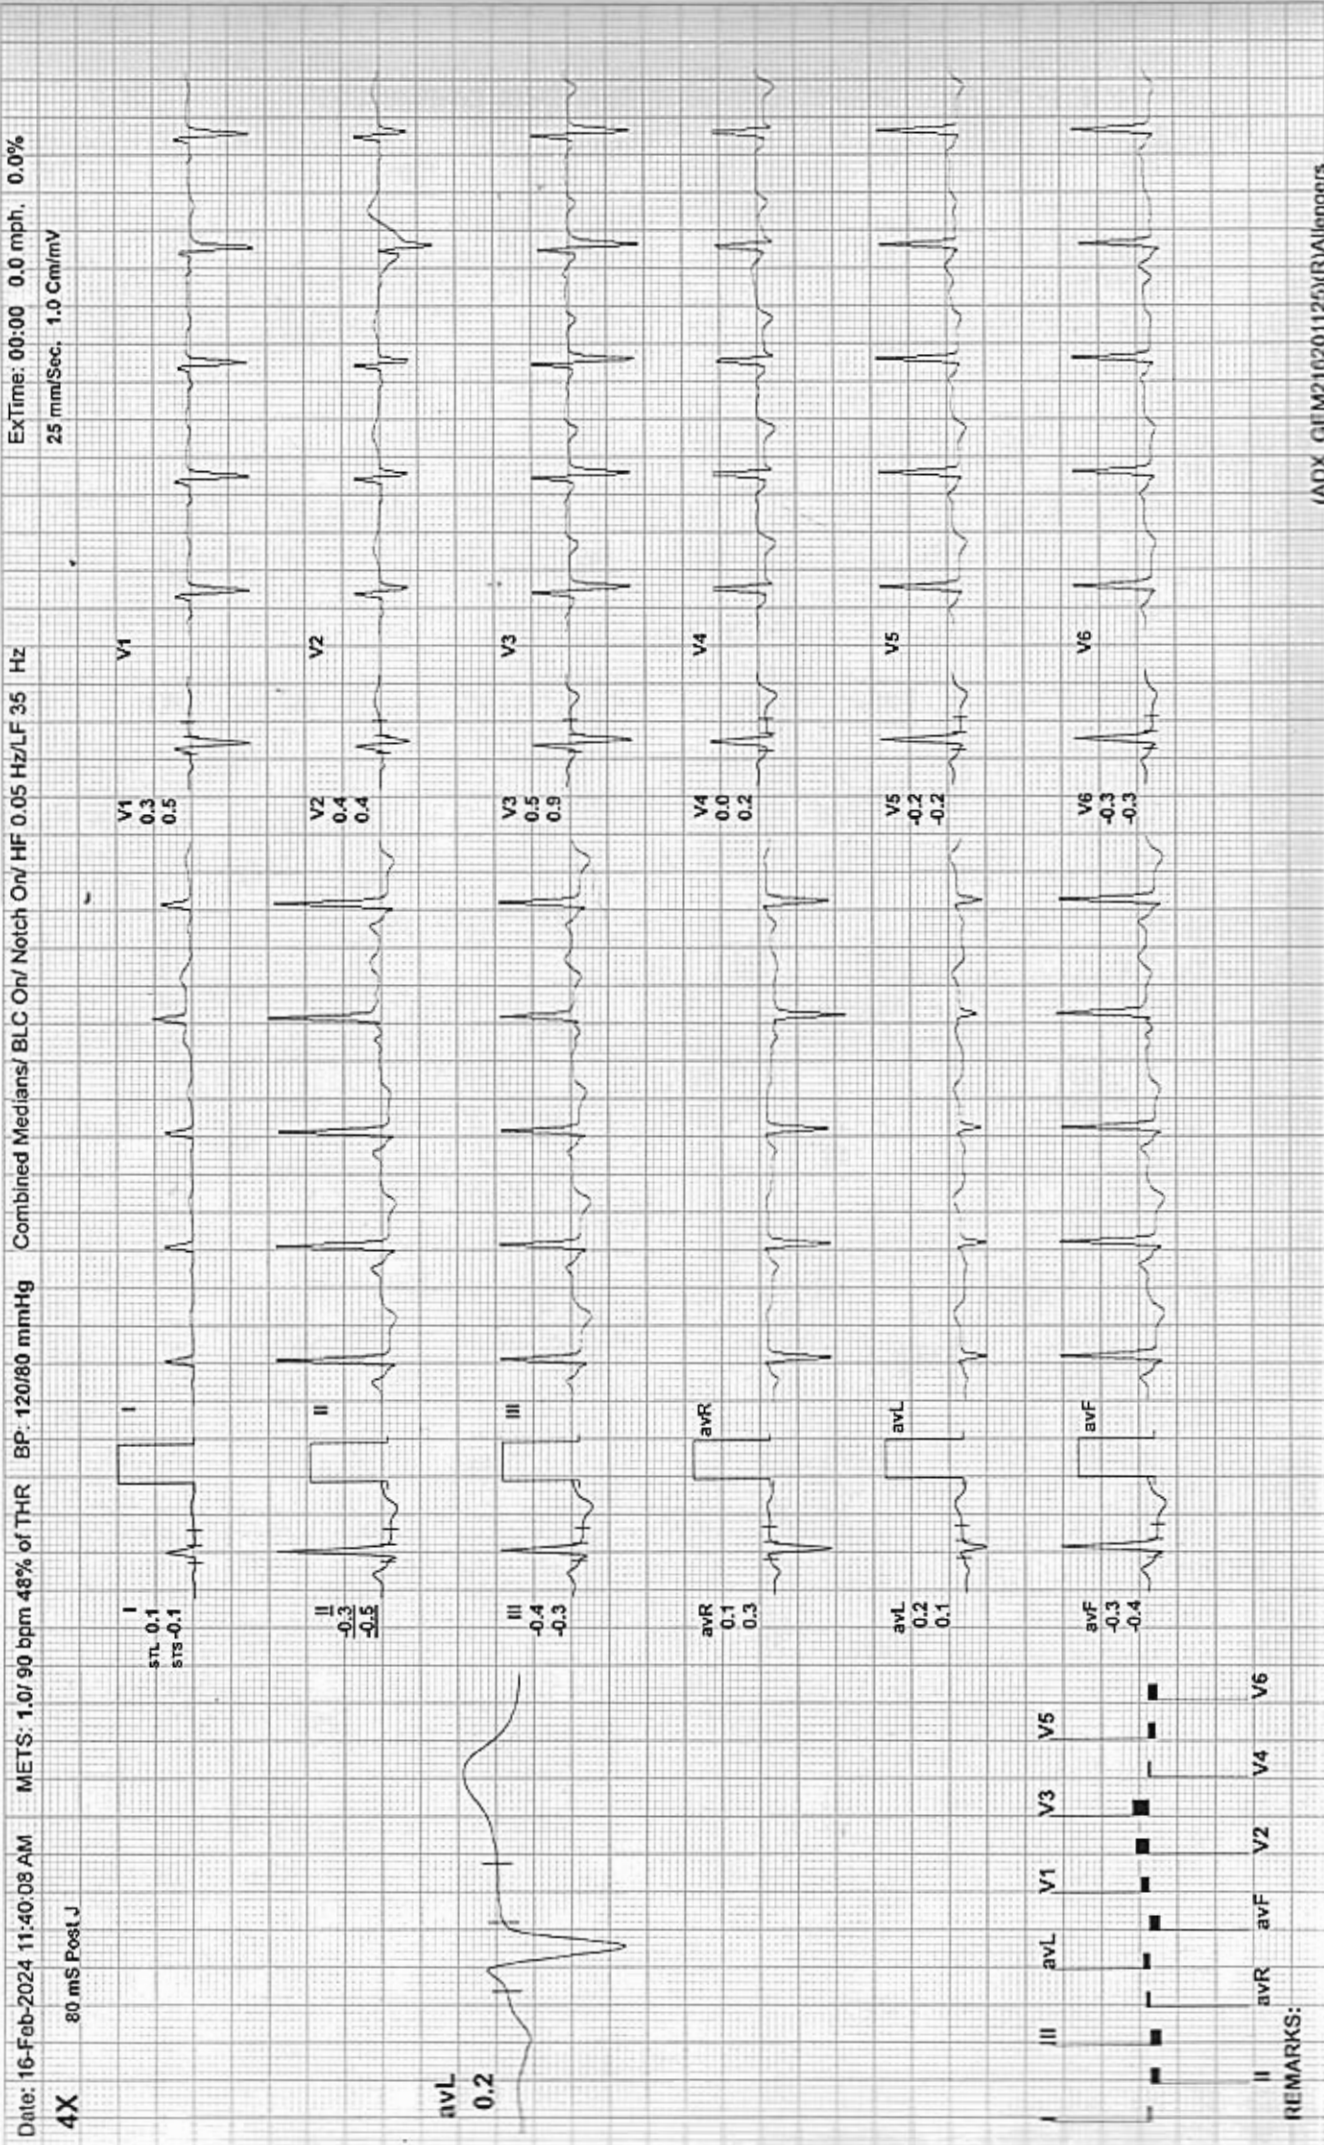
Date: 16-Feb-2024 11:40:08 AM METS: 1.0/ 90 bpm 48% of THR BP: 120/80 mmHg Combined Medians/ BLC On/ Notch On/ HF 0.05 Hz/LF 35 Hz ExTime: 00:00 0.0 mph. 0.0%

4X 80 mS Post J 25 mm/Sec. 1.0 Cm/mV

avL
0.2

I
STL -0.1
STS -0.1

I

II
-0.3
-0.5

II

III
-0.4
-0.3

III

avR
0.1
0.3

avR

avL
0.2
0.1

avL

avF
-0.3
-0.4

avF

V1
0.3
0.5

V1

V2
0.4
0.4

V2

V3
0.5
0.9

V3

V4
0.0
0.2

V4

V5
-0.2
-0.2

V5

V6
-0.3
-0.3

V6

I III avL V1 V3 V5
II avR avF V2 V4 V6

REMARKS:

(ADX_GUM2102011125(R)Allengers